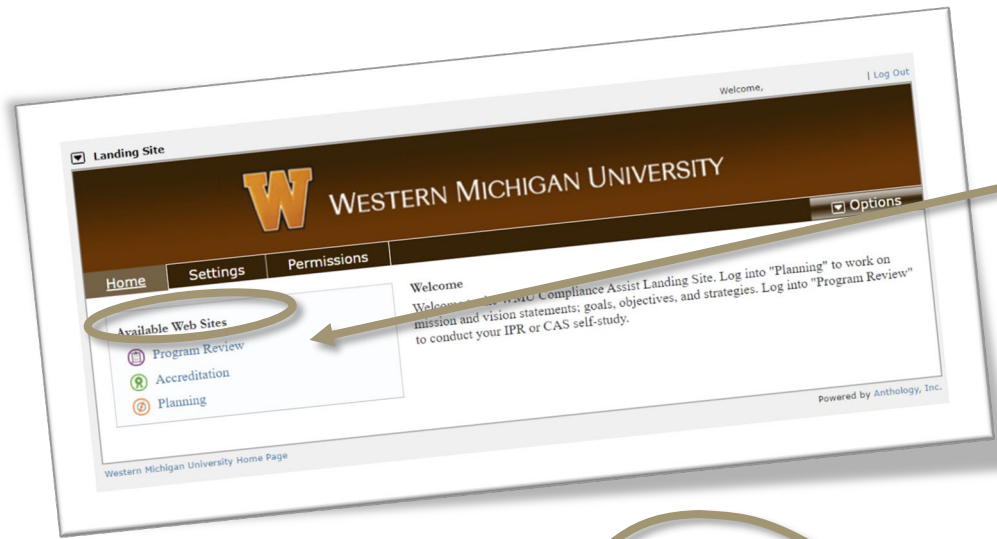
Welcome, | Log Out

Landing Site

WESTERN MICHIGAN UNIVERSITY

Options

Home Settings Permissions

Available Web Sites

Program Review

Accreditation

Planning

Welcome

Welcome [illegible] WMU Compliance Assist Landing Site. Log into "Planning" to work on mission and vision statements; goals, objectives, and strategies. Log into "Program Review" to conduct your IPR or CAS self-study.

Powered by Anthology, Inc.

Western Michigan University Home Page